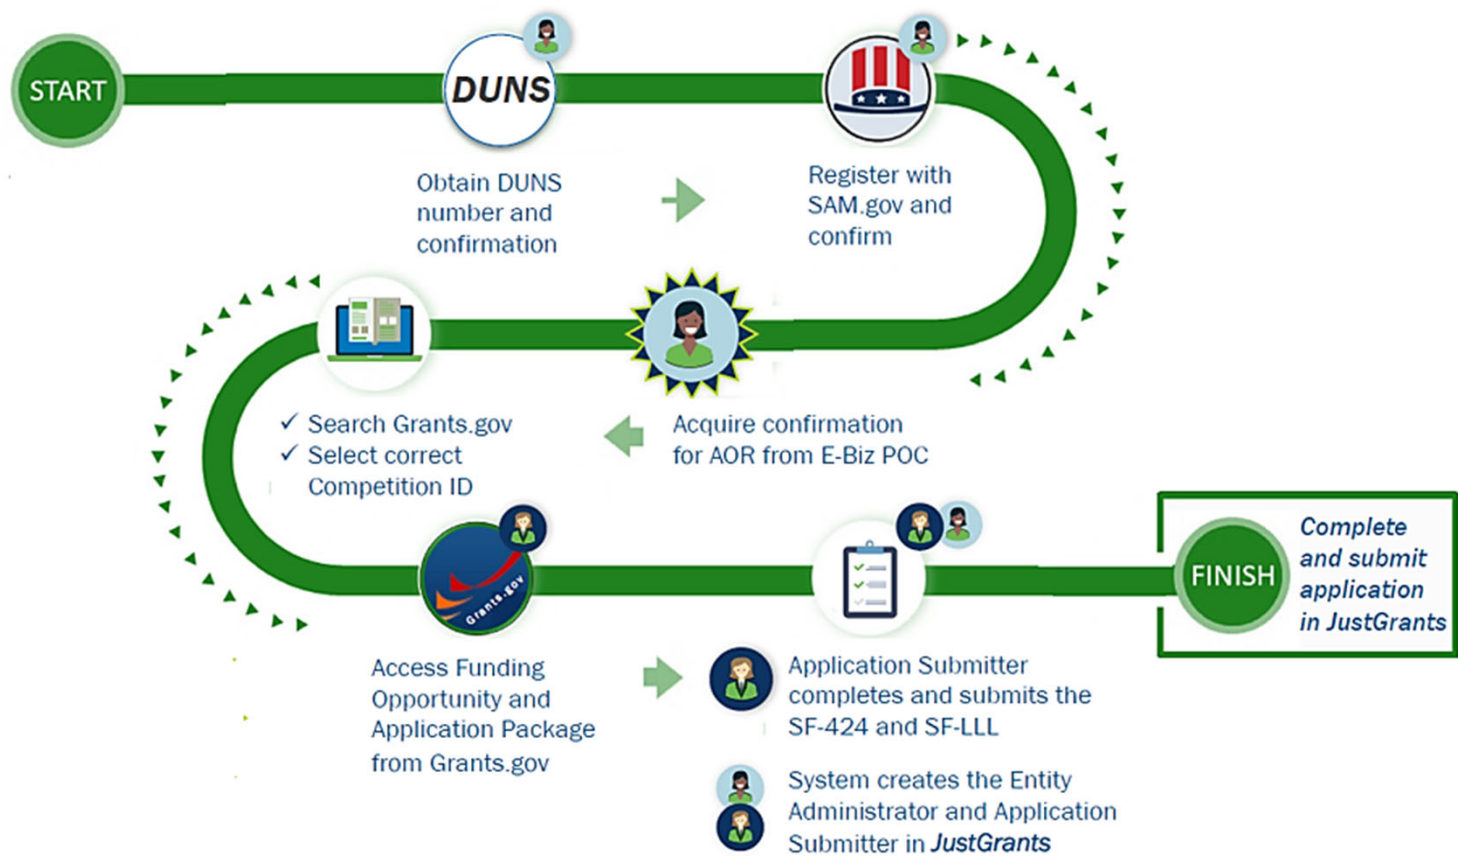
START

DUNS

Obtain DUNS number and confirmation

Register with SAM.gov and confirm

Acquire confirmation for AOR from E-Biz POC

✓ Search Grants.gov
✓ Select correct Competition ID

Grants.gov

Access Funding Opportunity and Application Package from Grants.gov

Application Submitter completes and submits the SF-424 and SF-LLL

System creates the Entity Administrator and Application Submitter in *JustGrants*

FINISH

*Complete and submit application in JustGrants*